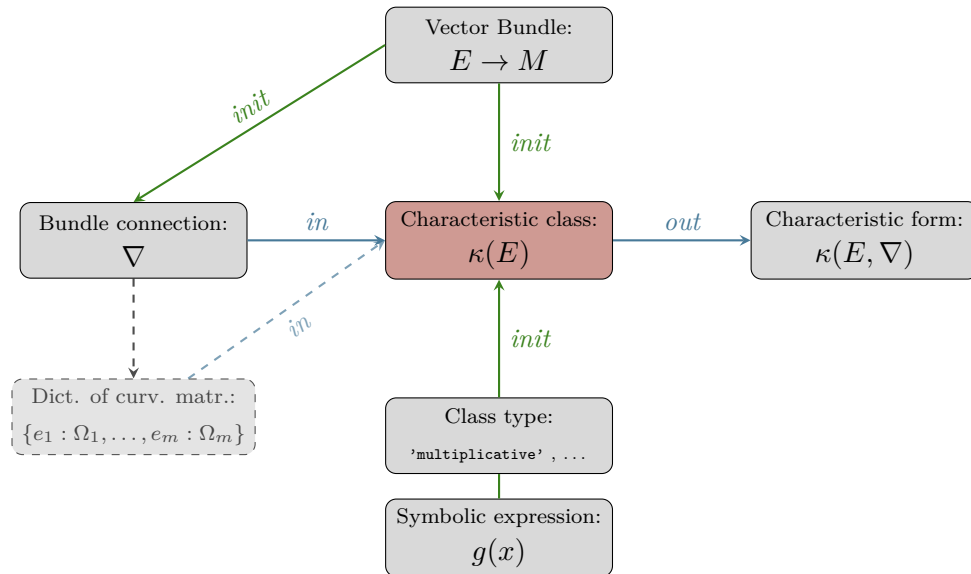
Vector Bundle:
$E \to M$

init

init

Bundle connection:
$\nabla$

in

Characteristic class:
$\kappa(E)$

out

Characteristic form:
$\kappa(E, \nabla)$

in

init

Dict. of curv. matr.:
$\{e_1 : \Omega_1, \ldots, e_m : \Omega_m\}$

Class type:
'multiplicative', ...

Symbolic expression:
$g(x)$